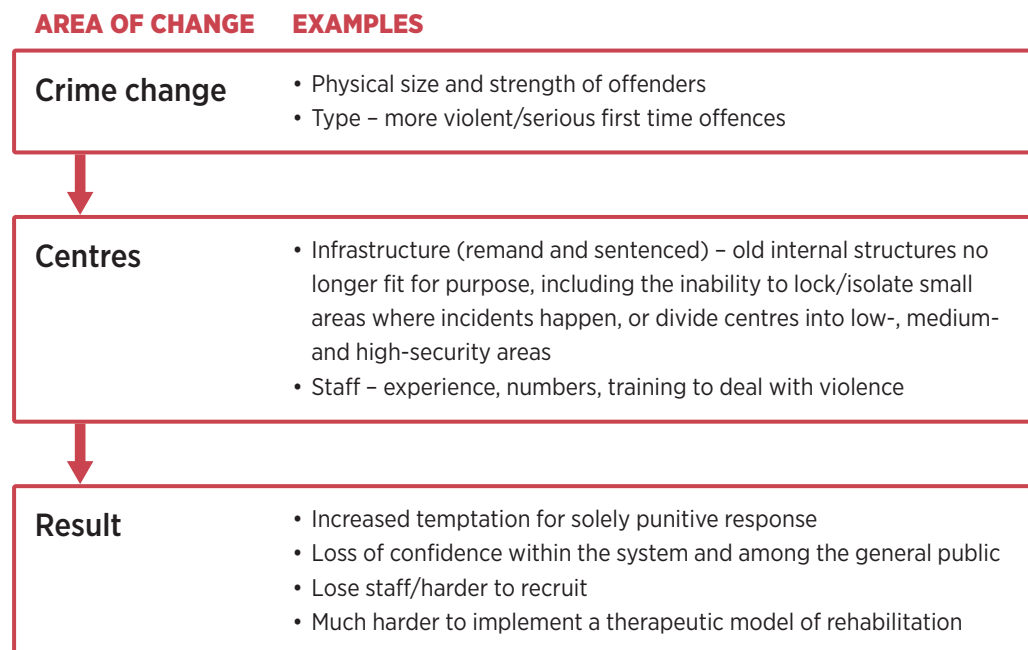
AREA OF CHANGE EXAMPLES

Crime change

• Physical size and strength of offenders
• Type – more violent/serious first time offences

Centres

• Infrastructure (remand and sentenced) – old internal structures no longer fit for purpose, including the inability to lock/isolate small areas where incidents happen, or divide centres into low-, medium- and high-security areas
• Staff – experience, numbers, training to deal with violence

Result

• Increased temptation for solely punitive response
• Loss of confidence within the system and among the general public
• Lose staff/harder to recruit
• Much harder to implement a therapeutic model of rehabilitation